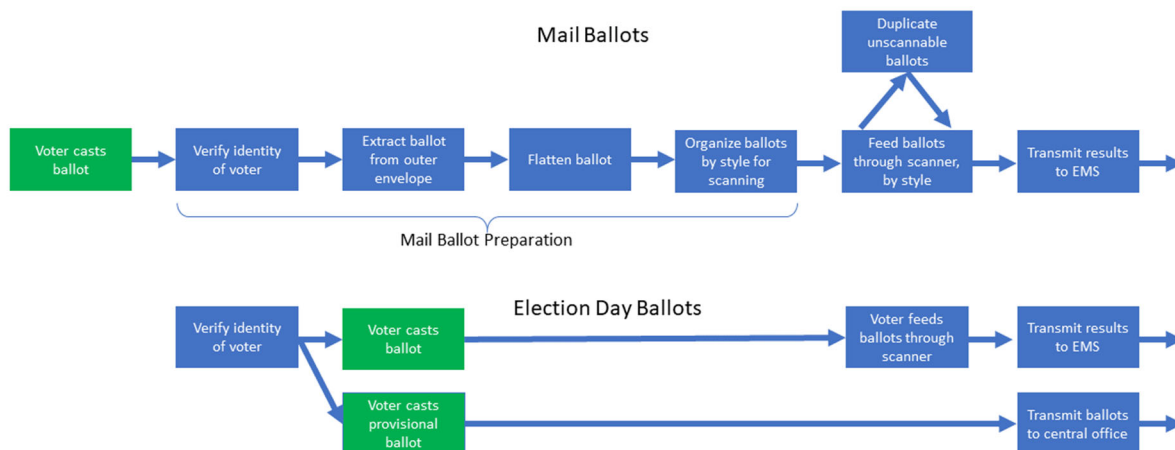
Mail Ballots

Duplicate unscannable ballots

Voter casts ballot

Verify identity of voter

Extract ballot from outer envelope

Flatten ballot

Organize ballots by style for scanning

Feed ballots through scanner, by style

Transmit results to EMS

Mail Ballot Preparation

Election Day Ballots

Verify identity of voter

Voter casts ballot

Voter feeds ballots through scanner

Transmit results to EMS

Voter casts provisional ballot

Transmit ballots to central office